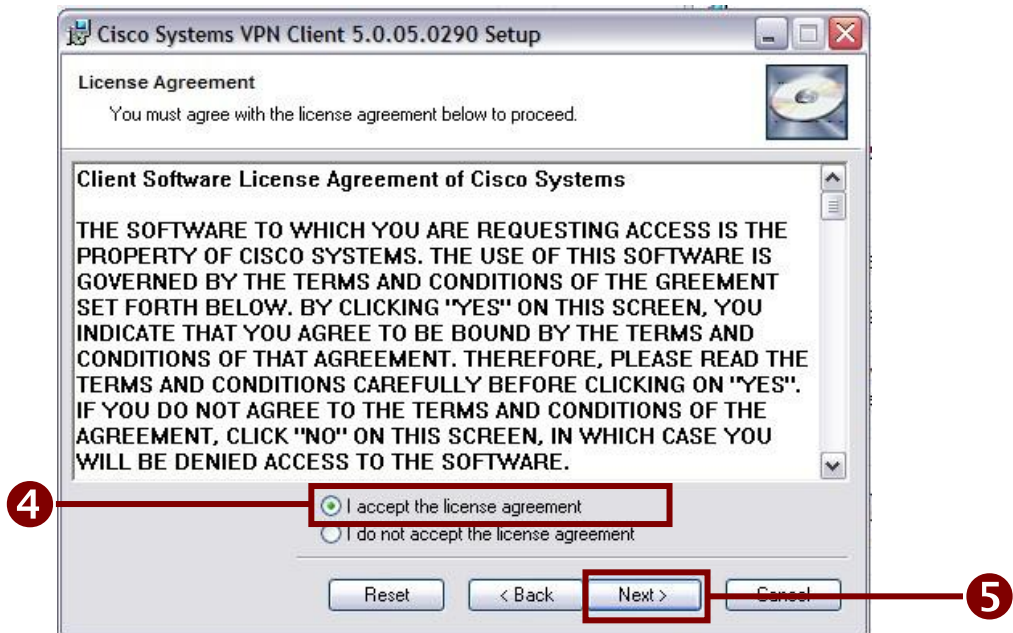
Cisco Systems VPN Client 5.0.05.0290 Setup

License Agreement

You must agree with the license agreement below to proceed.

Client Software License Agreement of Cisco Systems

THE SOFTWARE TO WHICH YOU ARE REQUESTING ACCESS IS THE PROPERTY OF CISCO SYSTEMS. THE USE OF THIS SOFTWARE IS GOVERNED BY THE TERMS AND CONDITIONS OF THE GREEMENT SET FORTH BELOW. BY CLICKING "YES" ON THIS SCREEN, YOU INDICATE THAT YOU AGREE TO BE BOUND BY THE TERMS AND CONDITIONS OF THAT AGREEMENT. THEREFORE, PLEASE READ THE TERMS AND CONDITIONS CAREFULLY BEFORE CLICKING ON "YES". IF YOU DO NOT AGREE TO THE TERMS AND CONDITIONS OF THE AGREEMENT, CLICK "NO" ON THIS SCREEN, IN WHICH CASE YOU WILL BE DENIED ACCESS TO THE SOFTWARE.

4

I accept the license agreement

I do not accept the license agreement

Reset

< Back

Next >

Cancel

5